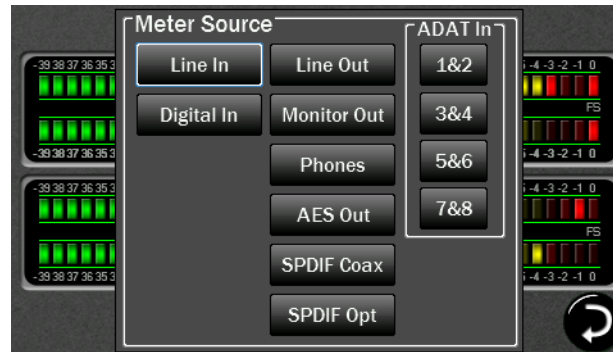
-39 38 37 36 35 3

-39 38 37 36 35 3

-39 38 37 36 35 3

-39 38 37 36 35 3

Meter Source

Line In

Line Out

Digital In

Monitor Out

Phones

AES Out

SPDIF Coax

SPDIF Opt

ADAT In

1&2

3&4

5&6

7&8

5 -4 -3 -2 -1 0

FS

5 -4 -3 -2 -1 0

5 -4 -3 -2 -1 0

FS

5 -4 -3 -2 -1 0